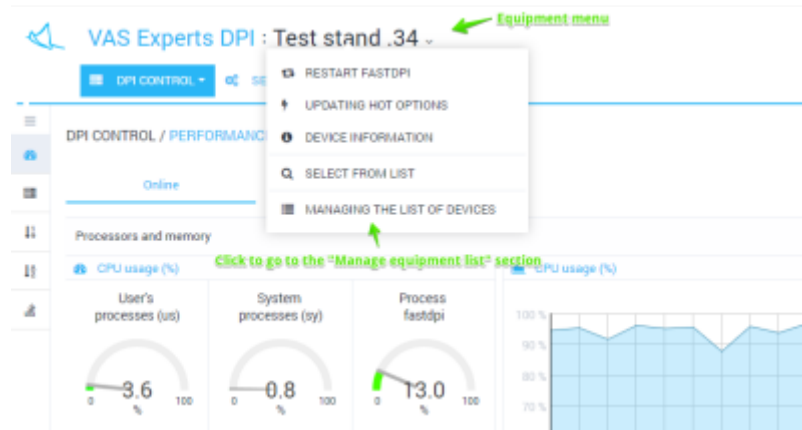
VAS Experts DPI : Test stand .34

Equipment menu

DPI CONTROL

SE

RESTART FASTDPI

UPDATING HOT OPTIONS

DEVICE INFORMATION

SELECT FROM LIST

MANAGING THE LIST OF DEVICES

DPI CONTROL / PERFORMANC

Online

Processors and memory

Click to go to the "Manage equipment list" section

CPU usage (%)

CPU usage (%)

User's processes (us)

3.6

0 % 100

System processes (sy)

0.8

0 % 100

Process fastdpi

13.0

0 % 100

100 %

90 %

80 %

70 %